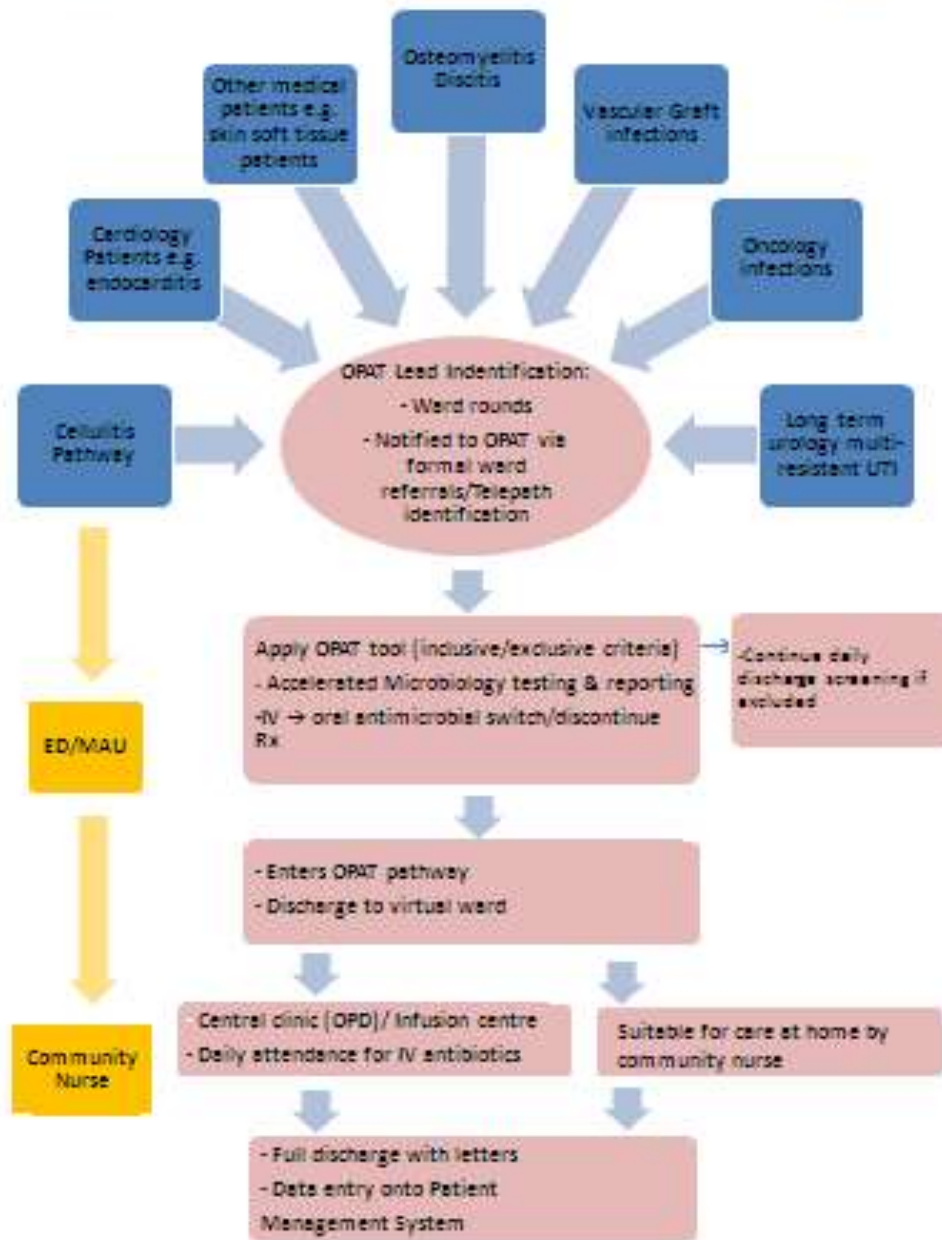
Other medical patients e.g. skin soft tissue patients

Osteomyelitis Discitis

Vascular Graft infections

Cardiology Patients e.g. endocarditis

Oncology infections

Cellulitis Pathway

OPAT Lead Indentification:
- Ward rounds
- Notified to OPAT via formal ward referrals/Telepath identification

Long term urology multi-resistent UTI

Apply OPAT tool (inclusive/exclusive criteria)
- Accelerated Microbiology testing & reporting
-IV → oral antimicrobial switch/discontinue Rx

-Continue daily discharge screening if excluded

ED/MAU

- Enters OPAT pathway
- Discharge to virtual ward

- Central clinic (OPD)/ Infusion centre
- Daily attendance for IV antibiotics

Suitable for care at home by community nurse

Community Nurse

- Full discharge with letters
- Data entry onto Patient Management System